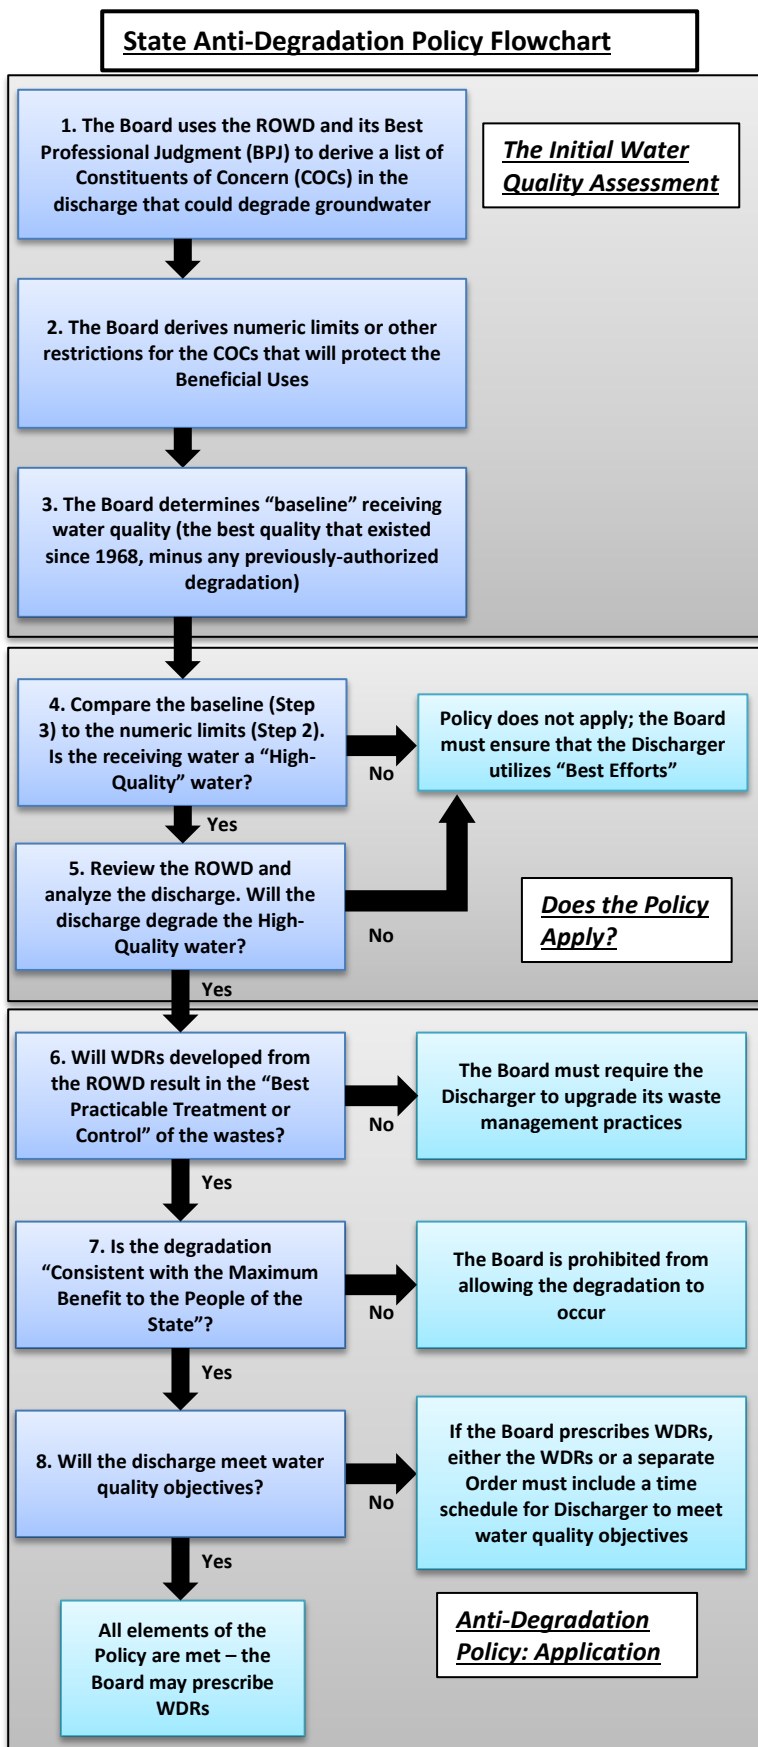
State Anti-Degradation Policy Flowchart

1. The Board uses the ROWD and its Best Professional Judgment (BPJ) to derive a list of Constituents of Concern (COCs) in the discharge that could degrade groundwater

The Initial Water Quality Assessment

2. The Board derives numeric limits or other restrictions for the COCs that will protect the Beneficial Uses

3. The Board determines "baseline" receiving water quality (the best quality that existed since 1968, minus any previously-authorized degradation)

4. Compare the baseline (Step 3) to the numeric limits (Step 2). Is the receiving water a "High-Quality" water?

No

Policy does not apply; the Board must ensure that the Discharger utilizes "Best Efforts"

Yes

5. Review the ROWD and analyze the discharge. Will the discharge degrade the High-Quality water?

No

Does the Policy Apply?

Yes

6. Will WDRs developed from the ROWD result in the "Best Practicable Treatment or Control" of the wastes?

No

The Board must require the Discharger to upgrade its waste management practices

Yes

7. Is the degradation "Consistent with the Maximum Benefit to the People of the State"?

No

The Board is prohibited from allowing the degradation to occur

Yes

8. Will the discharge meet water quality objectives?

No

If the Board prescribes WDRs, either the WDRs or a separate Order must include a time schedule for Discharger to meet water quality objectives

Yes

All elements of the Policy are met – the Board may prescribe WDRs

Anti-Degradation Policy: Application